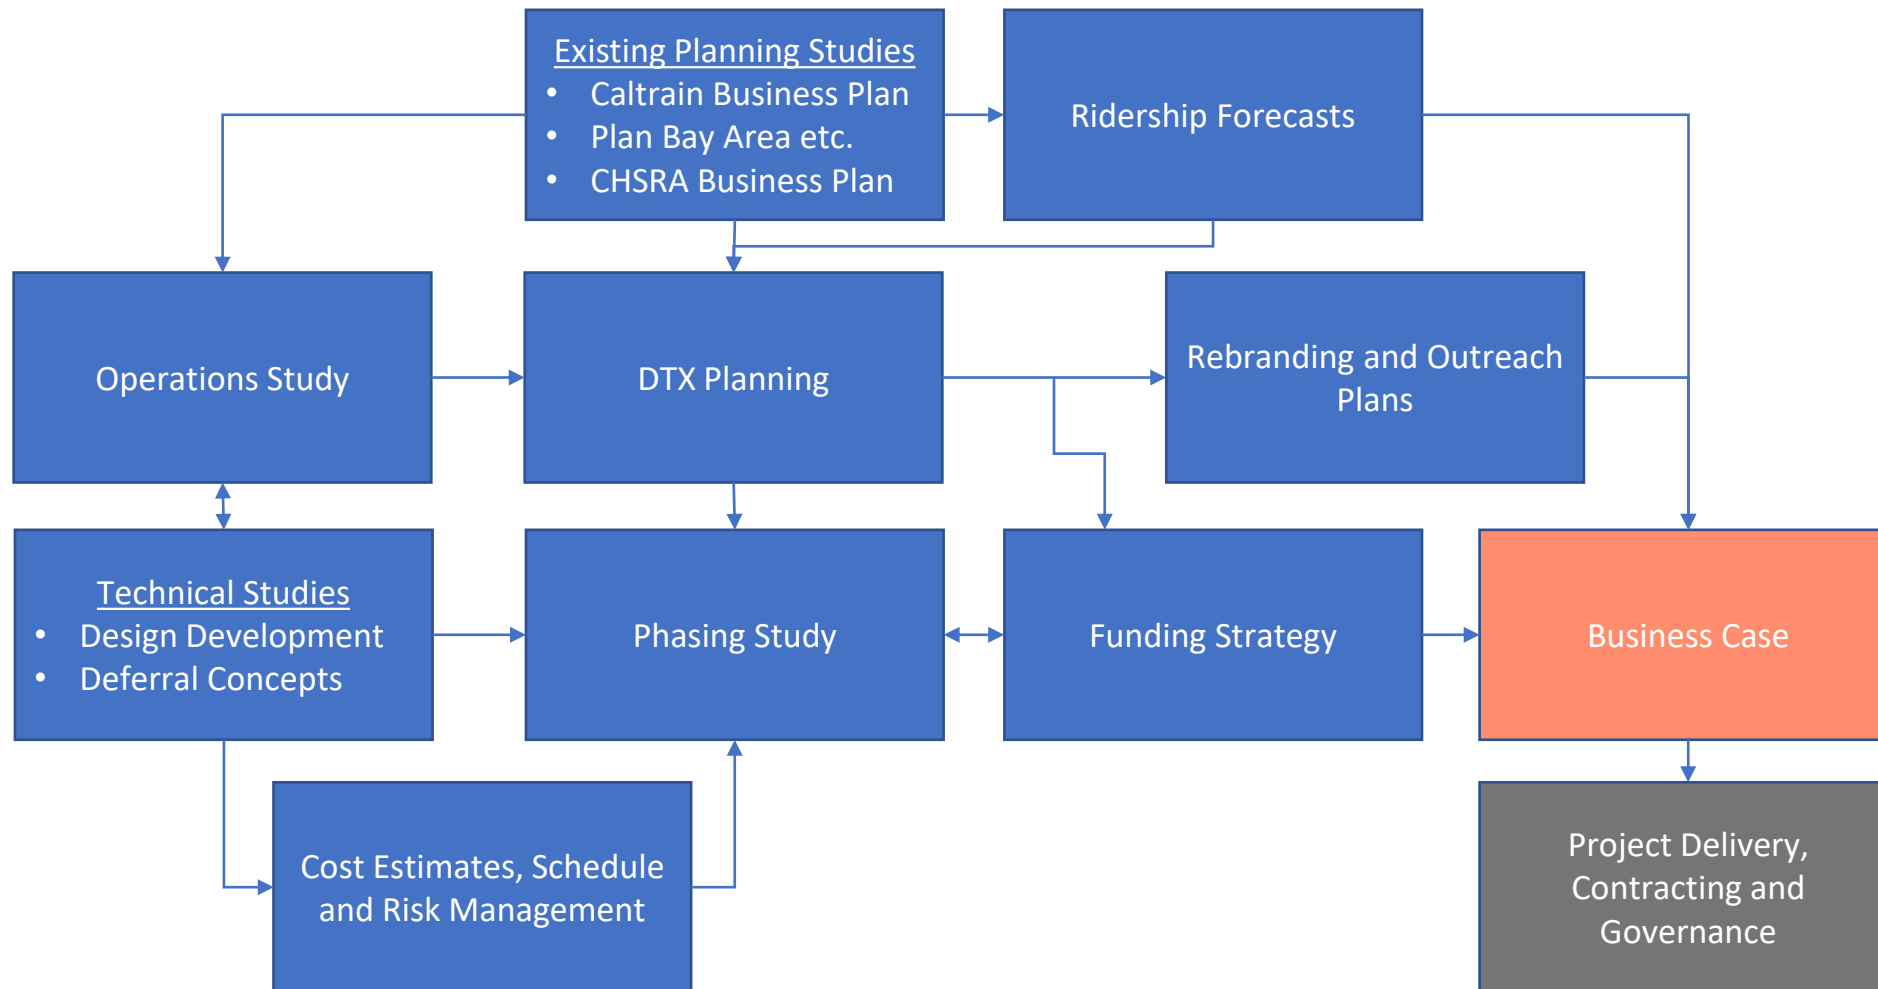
Existing Planning Studies
- Caltrain Business Plan
- Plan Bay Area etc.
- CHSRA Business Plan

Ridership Forecasts

Operations Study

DTX Planning

Rebranding and Outreach Plans

Technical Studies
- Design Development
- Deferral Concepts

Phasing Study

Funding Strategy

Business Case

Cost Estimates, Schedule and Risk Management

Project Delivery, Contracting and Governance